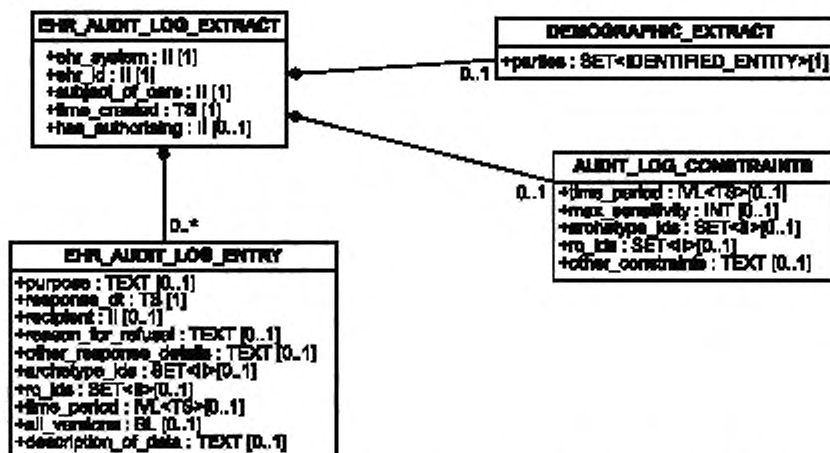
EHR_AUDIT_LOG_EXTRACT

+ehr_system : II [1]
+ehr_id : II [1]
+subject_of_care : II [1]
+time_created : TS [1]
+has_authorising : II [0..1]

DEMOGRAPHIC_EXTRACT

+parties : SET<IDENTIFIED_ENTITY>[1]

0..1

AUDIT_LOG_CONSTRAINTS

0..1

+time_period : IVL<TS>[0..1]
+max_sensitivity : INT [0..1]
+archetype_ids : SET<II>[0..1]
+rc_ids : SET<II>[0..1]
+other_constraints : TEXT [0..1]

0..*

EHR_AUDIT_LOG_ENTRY

+purpose : TEXT [0..1]
+response_dt : TS [1]
+recipient : II [0..1]
+reason_for_refusal : TEXT [0..1]
+other_response_details : TEXT [0..1]
+archetype_ids : SET<II>[0..1]
+rc_ids : SET<II>[0..1]
+time_period : IVL<TS>[0..1]
+all_versions : BL [0..1]
+description_of_data : TEXT [0..1]